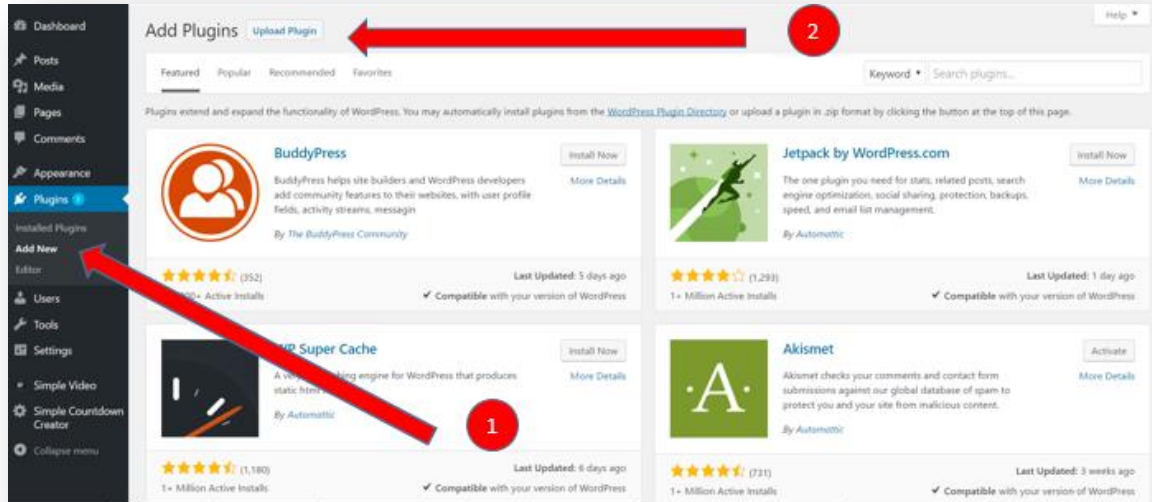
Dashboard
Posts
Media
Pages
Comments
Appearance
Plugins
Installed Plugins
Add New
Editor
Users
Tools
Settings
Simple Video
Simple Countdown Creator
Collapse menu

Add Plugins Upload Plugin

2

Help ▾

Featured Popular Recommended Favorites

Keyword ▾ Search plugins...

Plugins extend and expand the functionality of WordPress. You may automatically install plugins from the WordPress Plugin Directory or upload a plugin in .zip format by clicking the button at the top of this page.

BuddyPress
BuddyPress helps site builders and WordPress developers add community features to their websites, with user profile fields, activity streams, messagin
By The BuddyPress Community
Install Now
More Details
(352)
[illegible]0+ Active Installs
Last Updated: 5 days ago
✔ Compatible with your version of WordPress

Jetpack by WordPress.com
The one plugin you need for stats, related posts, search engine optimization, social sharing, protection, backups, speed, and email list management.
By Automattic
Install Now
More Details
(1,293)
1+ Million Active Installs
Last Updated: 1 day ago
✔ Compatible with your version of WordPress

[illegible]P Super Cache
A ve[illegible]ing engine for WordPress that produces static htm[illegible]
By Automattic
Install Now
More Details
(1,180)
1+ Million Active Installs
Last Updated: 6 days ago
✔ Compatible with your version of WordPress

1

Akismet
Akismet checks your comments and contact form submissions against our global database of spam to protect you and your site from malicious content.
By Automattic
Activate
More Details
(731)
1+ Million Active Installs
Last Updated: 3 weeks ago
✔ Compatible with your version of WordPress